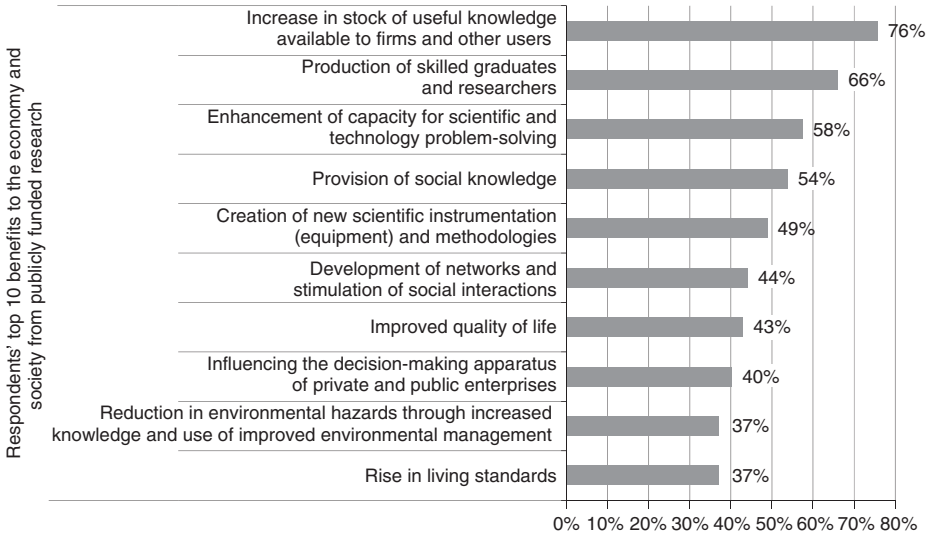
Respondents' top 10 benefits to the economy and society from publicly funded research

Increase in stock of useful knowledge available to firms and other users 76%

Production of skilled graduates and researchers 66%

Enhancement of capacity for scientific and technology problem-solving 58%

Provision of social knowledge 54%

Creation of new scientific instrumentation (equipment) and methodologies 49%

Development of networks and stimulation of social interactions 44%

Improved quality of life 43%

Influencing the decision-making apparatus of private and public enterprises 40%

Reduction in environmental hazards through increased knowledge and use of improved environmental management 37%

Rise in living standards 37%

0% 10% 20% 30% 40% 50% 60% 70% 80%